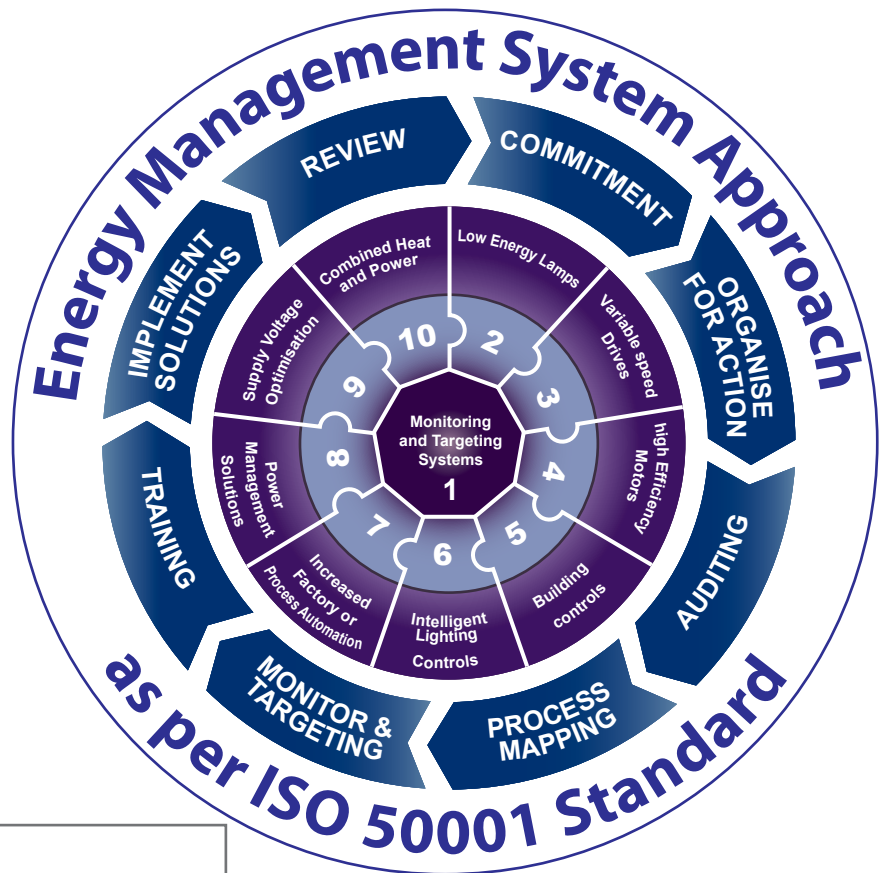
Energy Management System Approach

REVIEW
COMMITMENT
ORGANISE FOR ACTION
AUDITING
PROCESS MAPPING
MONITOR & TARGETING
TRAINING
IMPLEMENT SOLUTIONS

Monitoring and Targeting Systems
1
2
Low Energy Lamps
3
Variable speed Drives
4
high Efficiency Motors
5
Building controls
6
Intelligent Lighting Controls
7
Increased Factory or Process Automation
8
Power Management Solutions
9
Supply Voltage Optimisation
10
Combined Heat and Power

as per ISO 50001 Standard